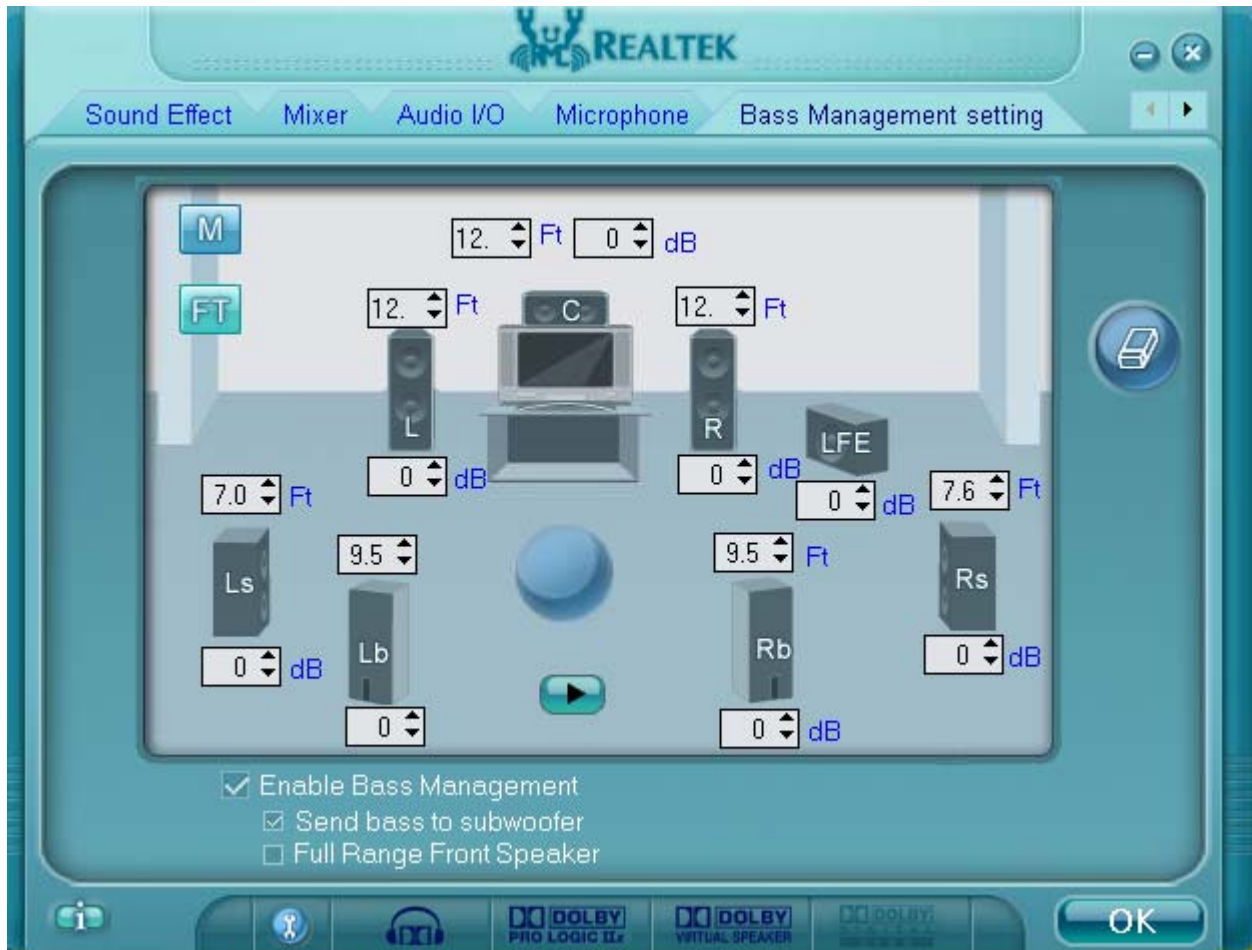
REALTEK

Sound Effect | Mixer | Audio I/O | Microphone | Bass Management setting

M

FT

12. Ft 0 dB

12. Ft

C

12. Ft

L

R

LFE

0 dB

0 dB

0 dB

7.0 Ft

7.6 Ft

9.5

9.5 Ft

Ls

Rs

Lb

Rb

0 dB

0 dB

0

0 dB

☑ Enable Bass Management
☑ Send bass to subwoofer
☐ Full Range Front Speaker

DOLBY PRO LOGIC IIx

DOLBY VIRTUAL SPEAKER

DOLBY

OK